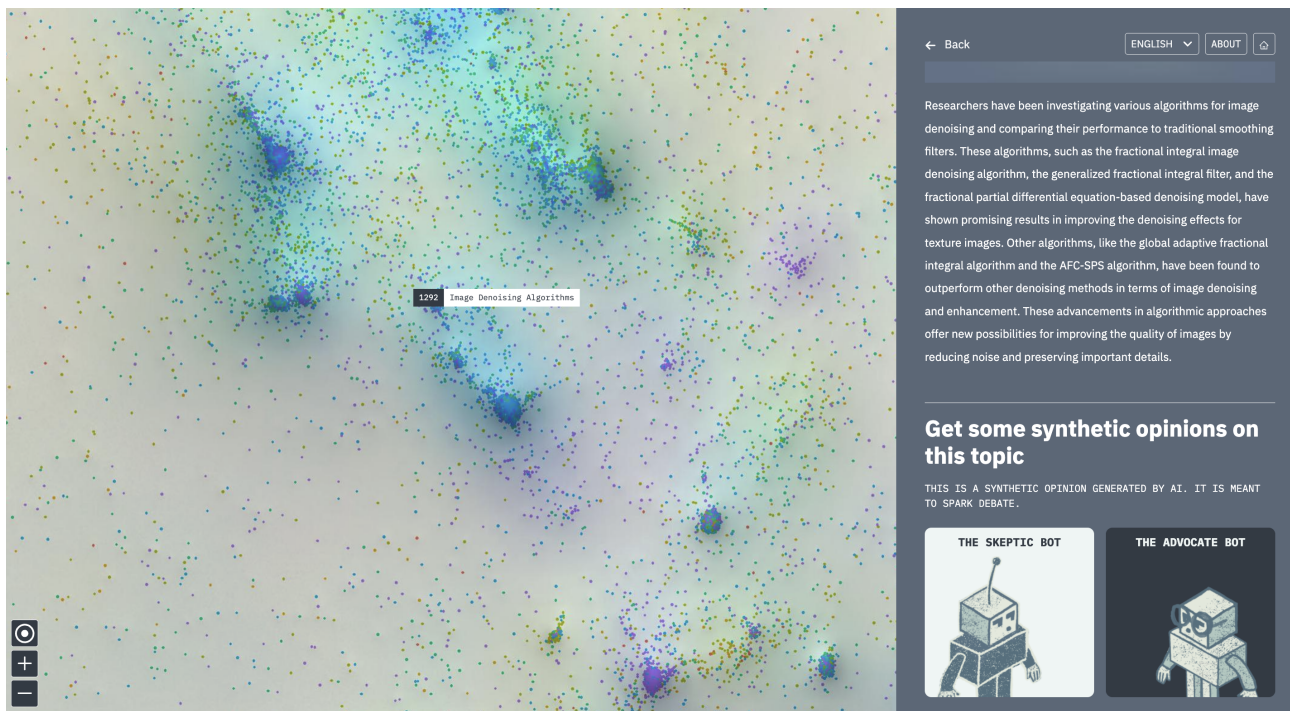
1292 Image Denoising Algorithms

+
−

← Back

ENGLISH

ABOUT

Researchers have been investigating various algorithms for image denoising and comparing their performance to traditional smoothing filters. These algorithms, such as the fractional integral image denoising algorithm, the generalized fractional integral filter, and the fractional partial differential equation-based denoising model, have shown promising results in improving the denoising effects for texture images. Other algorithms, like the global adaptive fractional integral algorithm and the AFC-SPS algorithm, have been found to outperform other denoising methods in terms of image denoising and enhancement. These advancements in algorithmic approaches offer new possibilities for improving the quality of images by reducing noise and preserving important details.

Get some synthetic opinions on this topic

THIS IS A SYNTHETIC OPINION GENERATED BY AI. IT IS MEANT TO SPARK DEBATE.

THE SKEPTIC BOT

THE ADVOCATE BOT